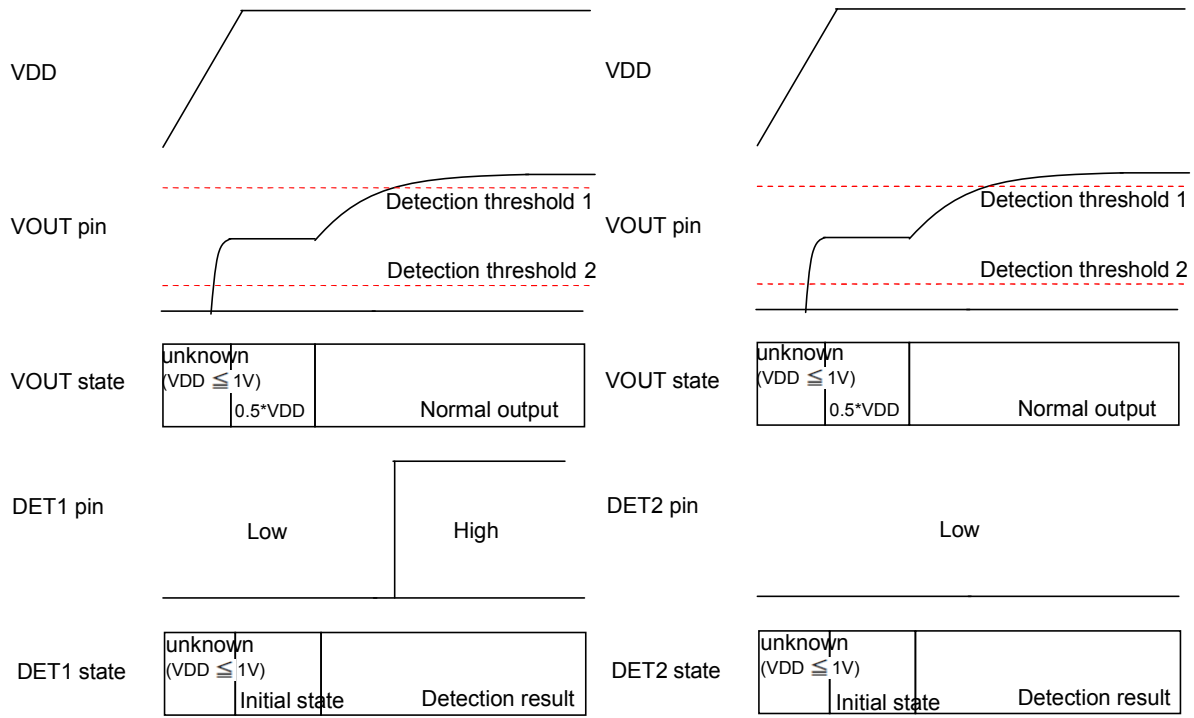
VDD

VOUT pin

Detection threshold 1

Detection threshold 2

VOUT state

unknown (VDD $\leqq$ 1V)

0.5*VDD

Normal output

DET1 pin

Low

High

DET1 state

unknown (VDD $\leqq$ 1V)

Initial state

Detection result

VDD

VOUT pin

Detection threshold 1

Detection threshold 2

VOUT state

unknown (VDD $\leqq$ 1V)

0.5*VDD

Normal output

DET2 pin

Low

DET2 state

unknown (VDD $\leqq$ 1V)

Initial state

Detection result